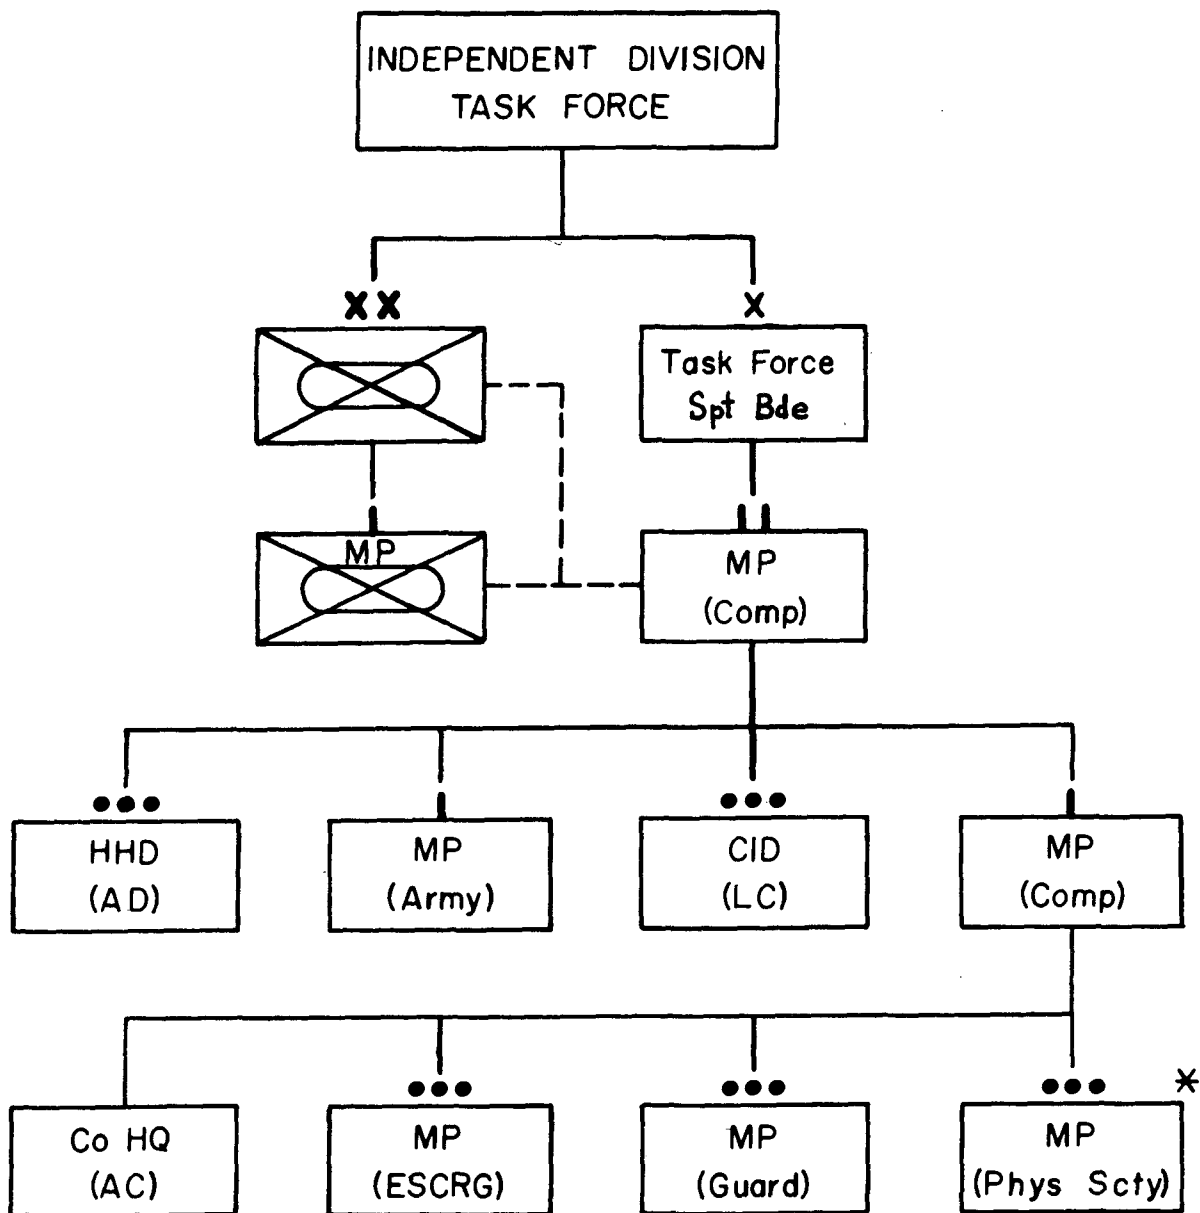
INDEPENDENT DIVISION TASK FORCE

XX

X

Task Force Spt Bde

MP

II

MP (Comp)

●●●

HHD (AD)

I

MP (Army)

●●●

CID (LC)

I

MP (Comp)

Co HQ (AC)

●●●

MP (ESCRG)

●●●

MP (Guard)

●●●

*

MP (Phys Scty)